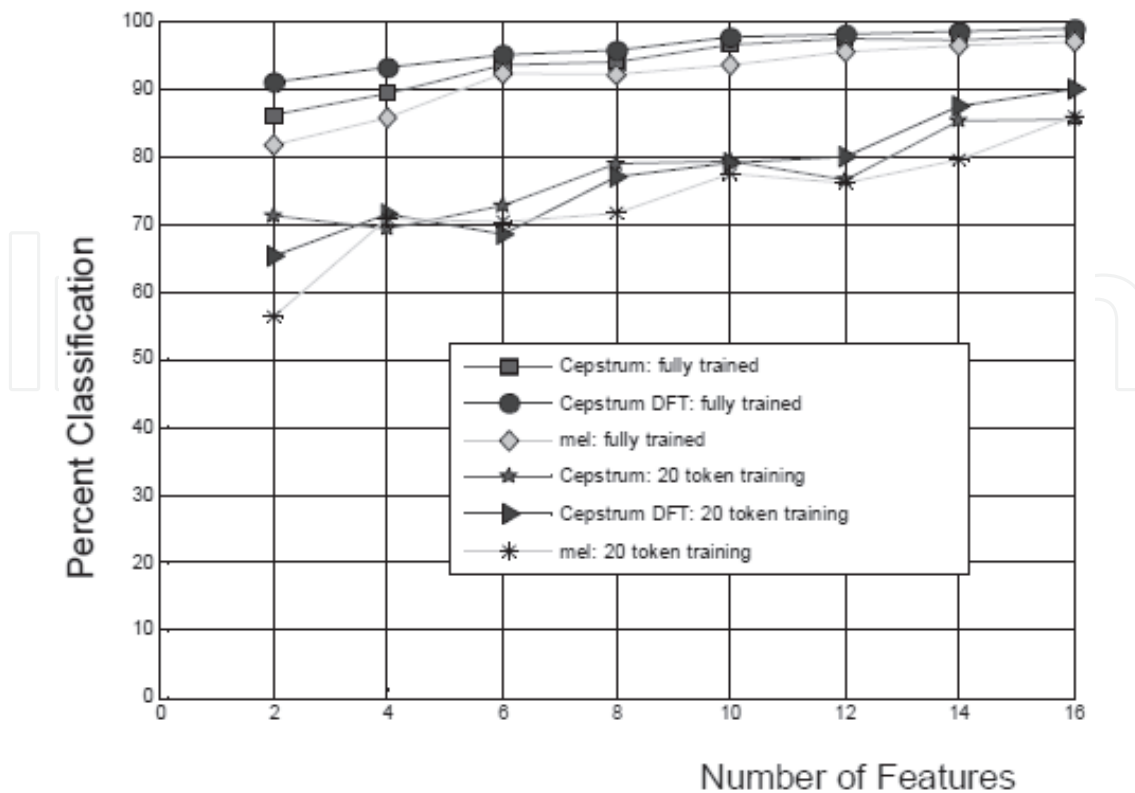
100
90
80
70
60
50
40
30
20
10
0
0 2 4 6 8 10 12 14 16

Percent Classification

Number of Features

Cepstrum: fully trained
Cepstrum DFT: fully trained
mel: fully trained
Cepstrum: 20 token training
Cepstrum DFT: 20 token training
mel: 20 token training